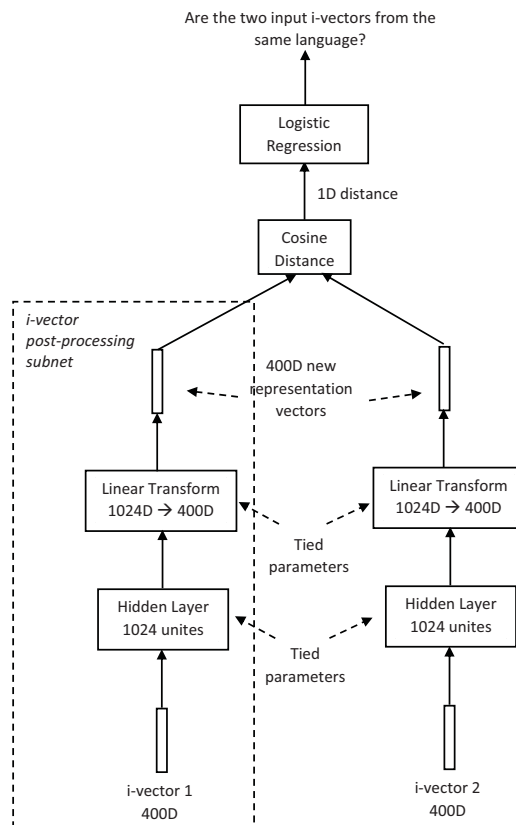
Are the two input i-vectors from the same language?

Logistic Regression

1D distance

Cosine Distance

i-vector post-processing subnet

400D new representation vectors

Linear Transform 1024D → 400D

Linear Transform 1024D → 400D

Tied parameters

Hidden Layer 1024 unites

Hidden Layer 1024 units

Tied parameters

i-vector 1 400D

i-vector 2 400D